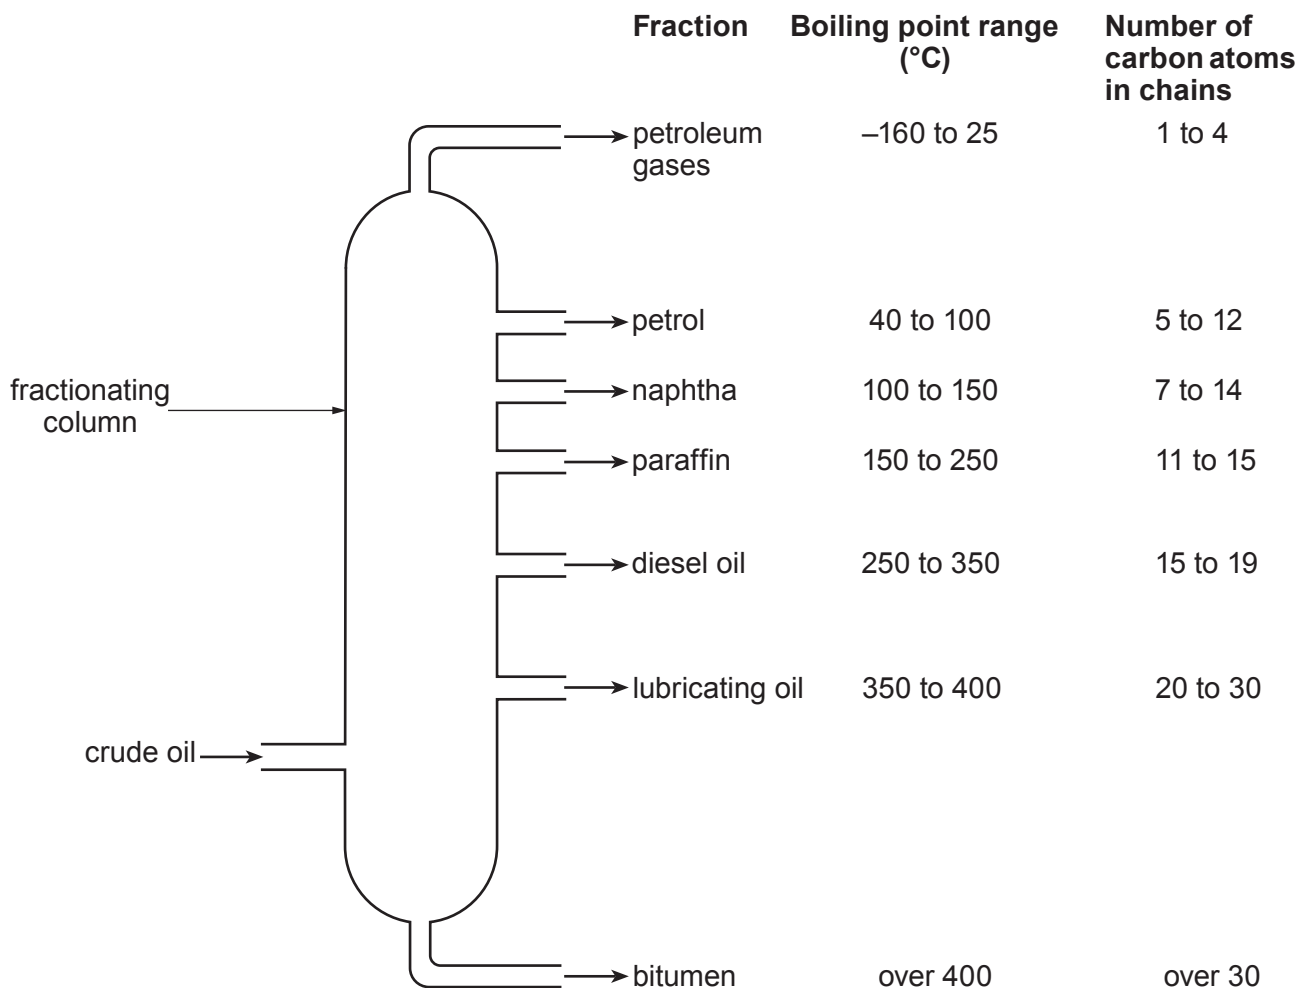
| Fraction | Boiling point range (°C) | Number of carbon atoms in chains |
|---|---|---|
| petroleum gases | –160 to 25 | 1 to 4 |
| petrol | 40 to 100 | 5 to 12 |
| naphtha | 100 to 150 | 7 to 14 |
| paraffin | 150 to 250 | 11 to 15 |
| diesel oil | 250 to 350 | 15 to 19 |
| lubricating oil | 350 to 400 | 20 to 30 |
| bitumen | over 400 | over 30 |

fractionating column

crude oil